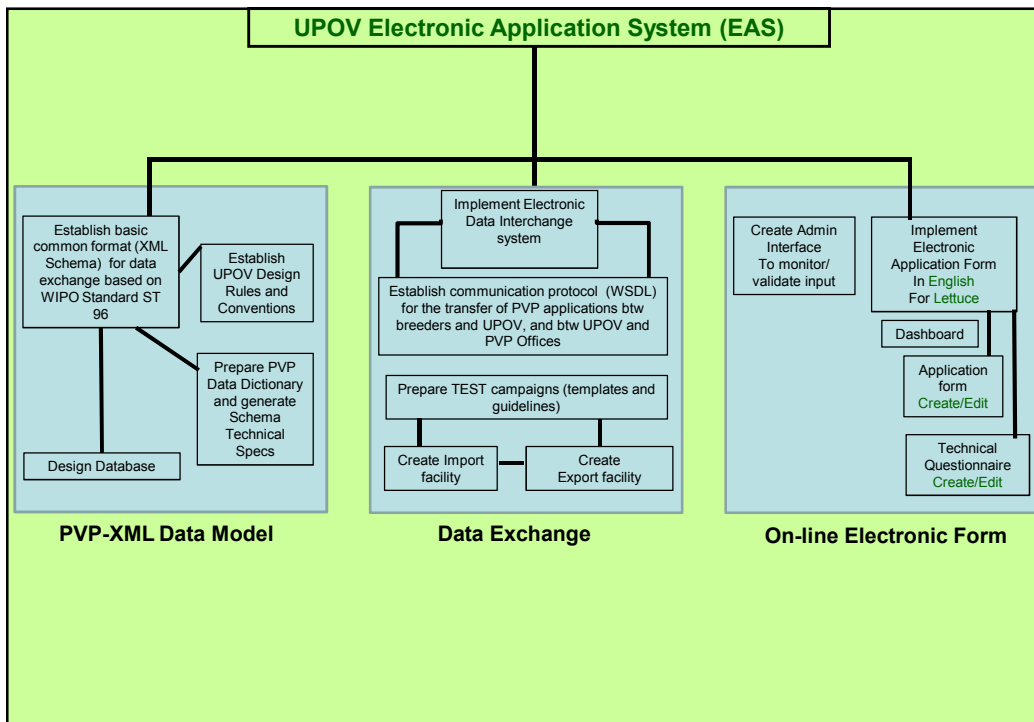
UPOV Electronic Application System (EAS)

Establish basic common format (XML Schema) for data exchange based on WIPO Standard ST 96

Establish UPOV Design Rules and Conventions

Prepare PVP Data Dictionary and generate Schema Technical Specs

Design Database

PVP-XML Data Model

Implement Electronic Data Interchange system

Establish communication protocol (WSDL) for the transfer of PVP applications btw breeders and UPOV, and btw UPOV and PVP Offices

Prepare TEST campaigns (templates and guidelines)

Create Import facility

Create Export facility

Data Exchange

Create Admin Interface To monitor/ validate input

Implement Electronic Application Form In English For Lettuce

Dashboard

Application form Create/Edit

Technical Questionnaire Create/Edit

On-line Electronic Form